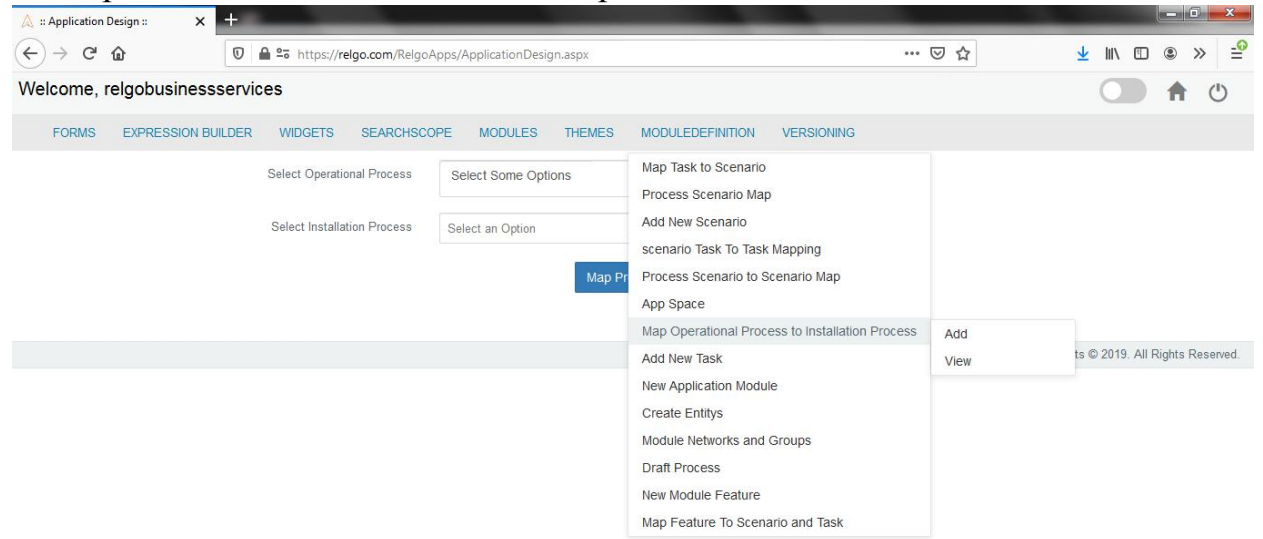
:: Application Design ::

https://relgo.com/RelgoApps/ApplicationDesign.aspx

Welcome, relgobusinessservices

FORMS EXPRESSION BUILDER WIDGETS SEARCHSCOPE MODULES THEMES MODULEDEFINITION VERSIONING

Select Operational Process
Select Some Options

Select Installation Process
Select an Option

Map Pr

Map Task to Scenario
Process Scenario Map
Add New Scenario
scenario Task To Task Mapping
Process Scenario to Scenario Map
App Space
Map Operational Process to Installation Process
Add New Task
New Application Module
Create Entitys
Module Networks and Groups
Draft Process
New Module Feature
Map Feature To Scenario and Task

Add
View

ts © 2019. All Rights Reserved.